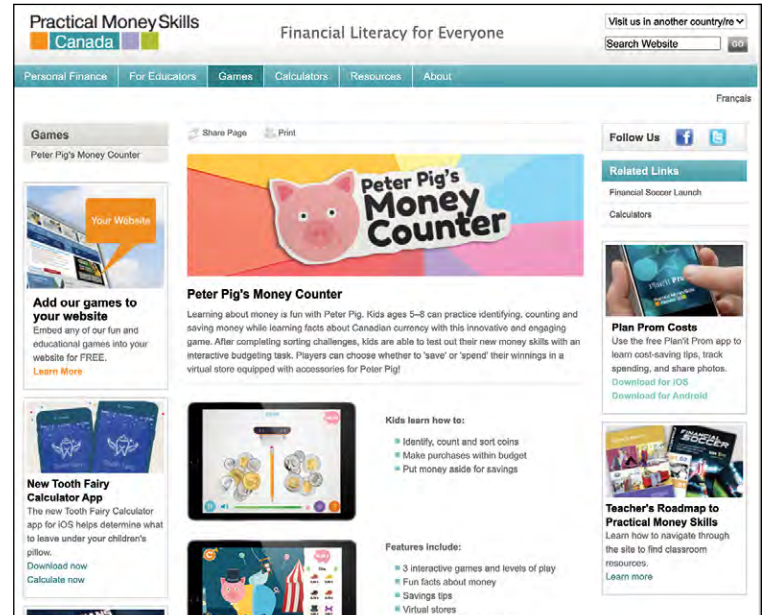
Practical Money Skills
Canada

Financial Literacy for Everyone

Visit us in another country/re
Search Website
GO

Personal Finance | For Educators | Games | Calculators | Resources | About

Français

Games
Peter Pig's Money Counter

Your Website

Add our games to your website
Embed any of our fun and educational games into your website for FREE.
Learn More

New Tooth Fairy Calculator App
The new Tooth Fairy Calculator app for iOS helps determine what to leave under your children's pillow.
Download now
Calculate now

Share Page Print

Peter Pig's Money Counter

Peter Pig's Money Counter
Learning about money is fun with Peter Pig. Kids ages 5–8 can practice identifying, counting and saving money while learning facts about Canadian currency with this innovative and engaging game. After completing sorting challenges, kids are able to test out their new money skills with an interactive budgeting task. Players can choose whether to 'save' or 'spend' their winnings in a virtual store equipped with accessories for Peter Pig!

Kids learn how to:
Identify, count and sort coins
Make purchases within budget
Put money aside for savings

Features include:
3 interactive games and levels of play
Fun facts about money
Savings tips
Virtual stores

Follow Us

Related Links
Financial Soccer Launch
Calculators

Plan Prom Costs
Use the free Plan'it Prom app to learn cost-saving tips, track spending, and share photos.
Download for iOS
Download for Android

Teacher's Roadmap to Practical Money Skills
Learn how to navigate through the site to find classroom resources.
Learn more